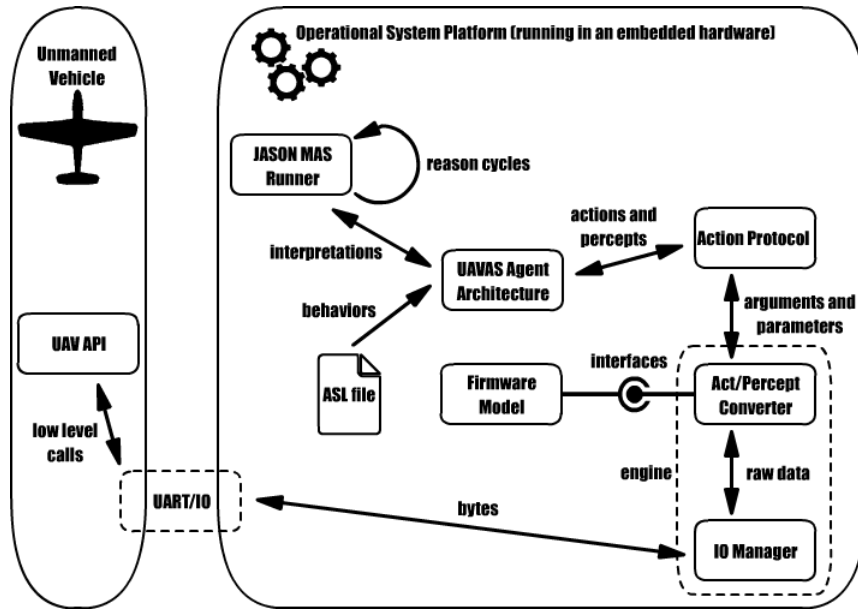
Unmanned Vehicle

Operational System Platform (running in an embedded hardware)

JASON MAS Runner

reason cycles

actions and percepts

Action Protocol

interpretations

UAVAS Agent Architecture

behaviors

arguments and parameters

UAV API

ASL file

interfaces

Firmware Model

Act/Percept Converter

low level calls

engine

raw data

UART/IO

bytes

IO Manager